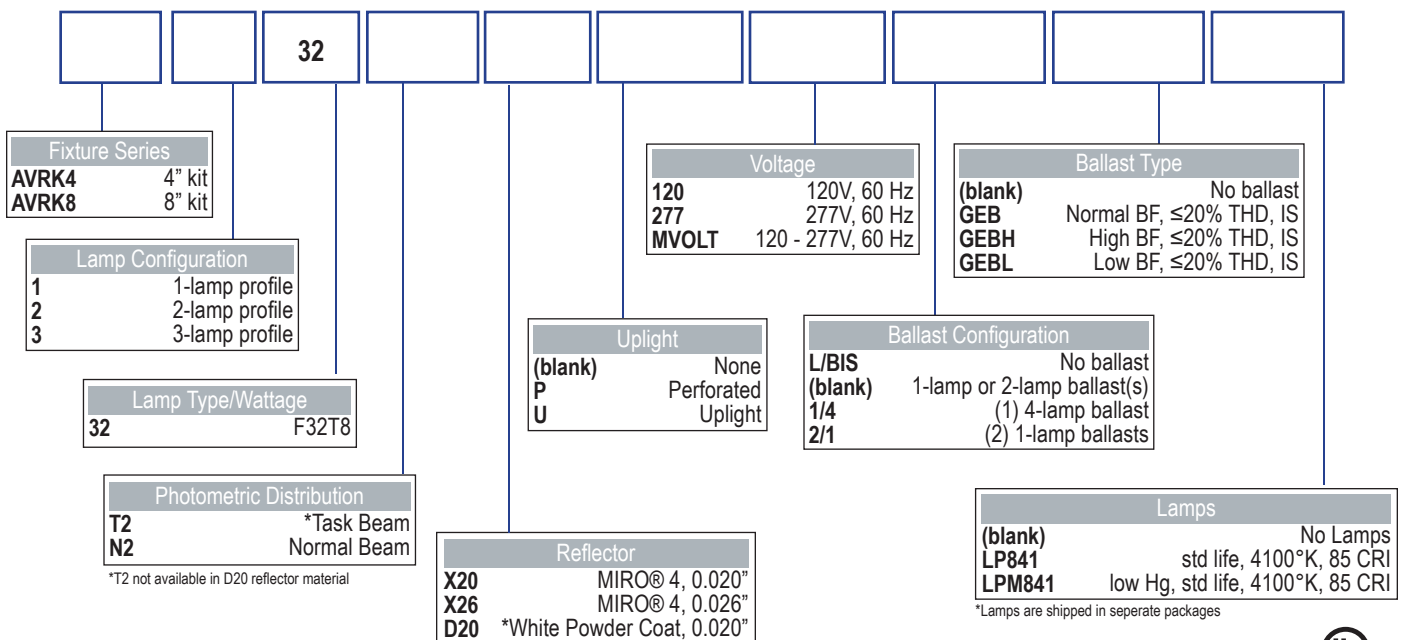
32

Fixture Series
AVRK4 4" kit
AVRK8 8" kit

Lamp Configuration
1 1-lamp profile
2 2-lamp profile
3 3-lamp profile

Lamp Type/Wattage
32 F32T8

Photometric Distribution
T2 *Task Beam
N2 Normal Beam
*T2 not available in D20 reflector material

Reflector
X20 MIRO® 4, 0.020"
X26 MIRO® 4, 0.026"
D20 *White Powder Coat, 0.020"

Uplight
(blank) None
P Perforated
U Uplight

Voltage
120 120V, 60 Hz
277 277V, 60 Hz
MVOLT 120 - 277V, 60 Hz

Ballast Configuration
L/BIS No ballast
(blank) 1-lamp or 2-lamp ballast(s)
1/4 (1) 4-lamp ballast
2/1 (2) 1-lamp ballasts

Ballast Type
(blank) No ballast
GEB Normal BF, ≤20% THD, IS
GEBH High BF, ≤20% THD, IS
GEBL Low BF, ≤20% THD, IS

Lamps
(blank) No Lamps
LP841 std life, 4100°K, 85 CRI
LPM841 low Hg, std life, 4100°K, 85 CRI
*Lamps are shipped in seperate packages